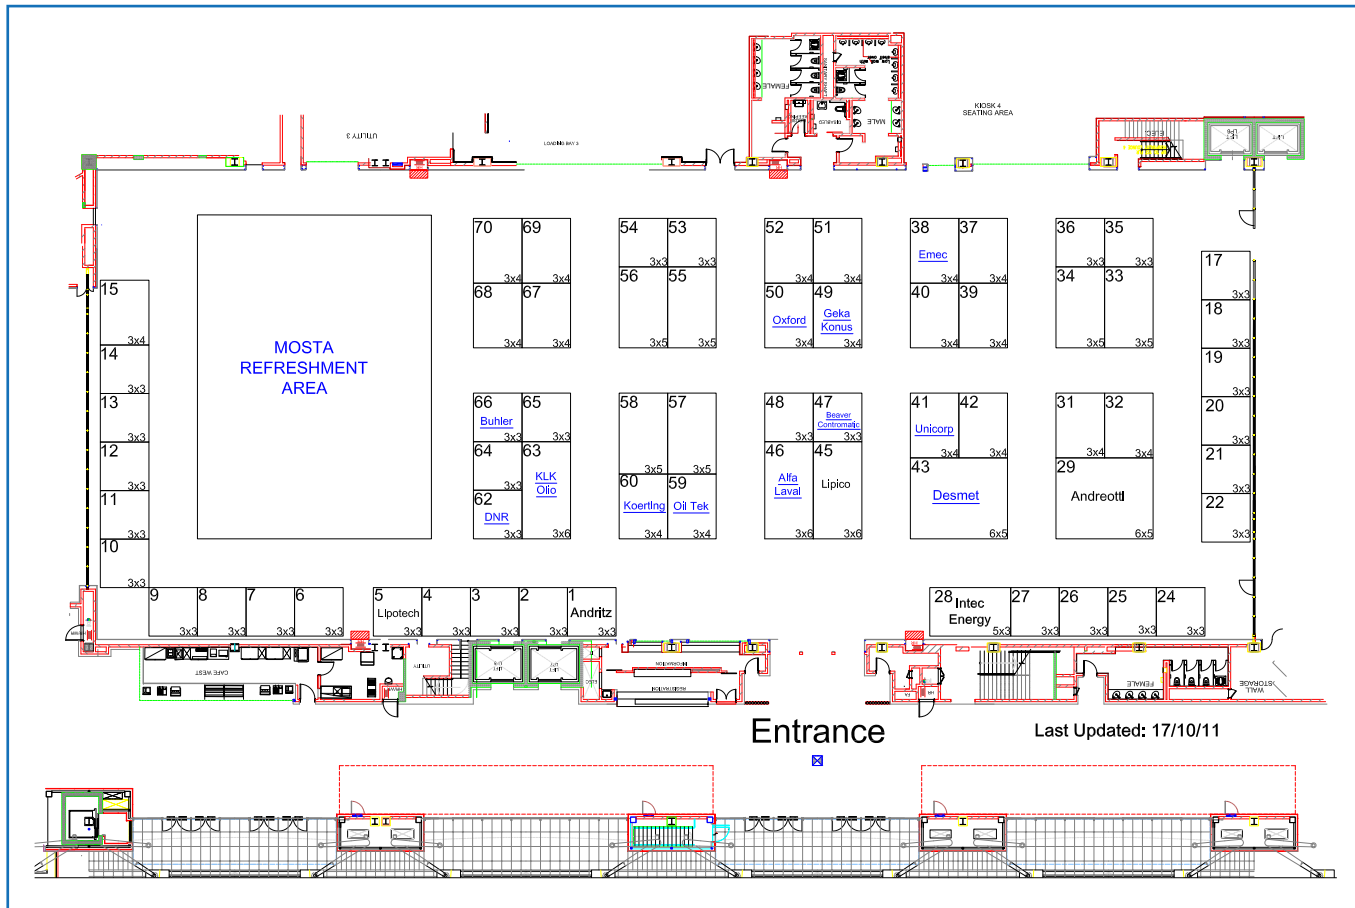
UTILITY 3
LOADING BAY 3
FEMALE
MALE
KIOSK 4
SEATING AREA
LIFT
LIFT

MOSTA
REFRESHMENT
AREA

70 69 3x4 3x4
68 67 3x4 3x4
54 53 3x3 3x3
56 55 3x5 3x5
52 51 3x4 3x4
50 Oxford 3x4
49 Geka Konus 3x4
38 Emec 3x4
37 3x4
40 3x4
39 3x4
36 35 3x3 3x3
34 33 3x5 3x5
17 3x3
18 3x3
19 3x3
20 3x3
21 3x3
22 3x3
15 3x4
14 3x3
13 3x3
12 3x3
11 3x3
10 3x3
66 Buhler 3x3
65 3x3
64 3x3
63 KLK Olio
62 DNR 3x3
3x6
58 57 3x5 3x5
60 Koerting 3x4
59 Oil Tek 3x4
48 3x3
47 Beaver Contromatic 3x3
46 Alfa Laval 3x6
45 Lipico 3x6
41 Unicorp 3x4
42 3x4
43 Desmet 6x5
31 32 3x4 3x4
29 Andreotti 6x5
9 3x3
8 3x3
7 3x3
6 3x3
5 Lipotech 3x3
4 3x3
3 3x3
2 3x3
1 Andritz 3x3
28 Intec Energy 5x3
27 3x3
26 3x3
25 3x3
24 3x3

CAFE WEST
UTILITY
LIFT
LIFT
INFORMATION
REGISTRATION
FEMALE
STORAGE
WALL

Entrance
Last Updated: 17/10/11